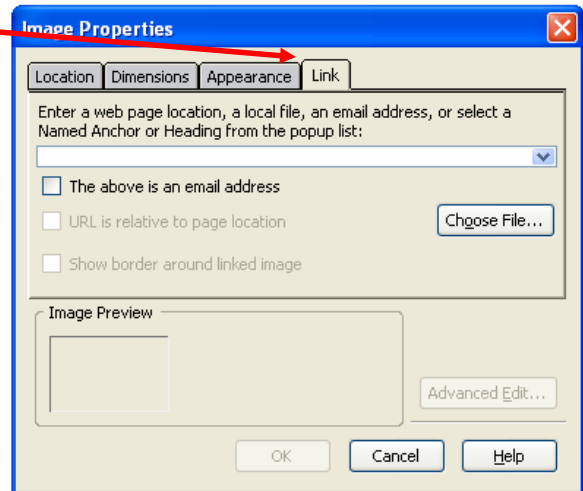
Image Properties

Location | Dimensions | Appearance | Link

Enter a web page location, a local file, an email address, or select a Named Anchor or Heading from the popup list:

The above is an email address

URL is relative to page location

Choose File...

Show border around linked image

Image Preview

Advanced Edit...

OK

Cancel

Help